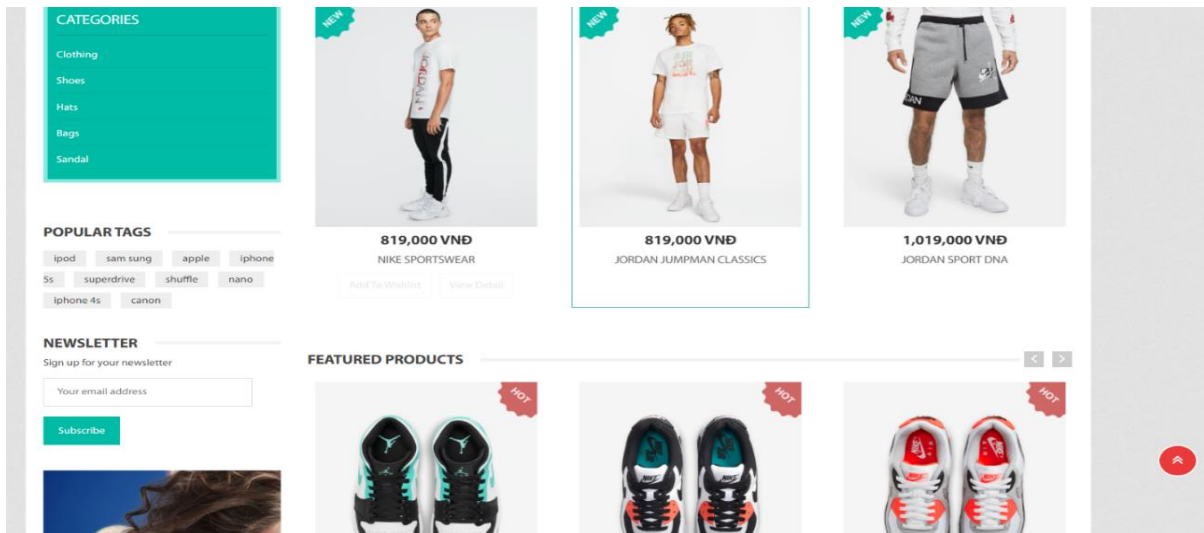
CATEGORIES

Clothing

Shoes

Hats

Bags

Sandal

POPULAR TAGS

ipod sam sung apple iphone 5s superdrive shuffle nano iphone 4s canon

NEWSLETTER

Sign up for your newsletter

Your email address

Subscribe

NEW

819,000 VNĐ

NIKE SPORTSWEAR

Add To Wishlist View Detail

NEW

819,000 VNĐ

JORDAN JUMPMAN CLASSICS

NEW

1,019,000 VNĐ

JORDAN SPORT DNA

FEATURED PRODUCTS

HOT

HOT

HOT